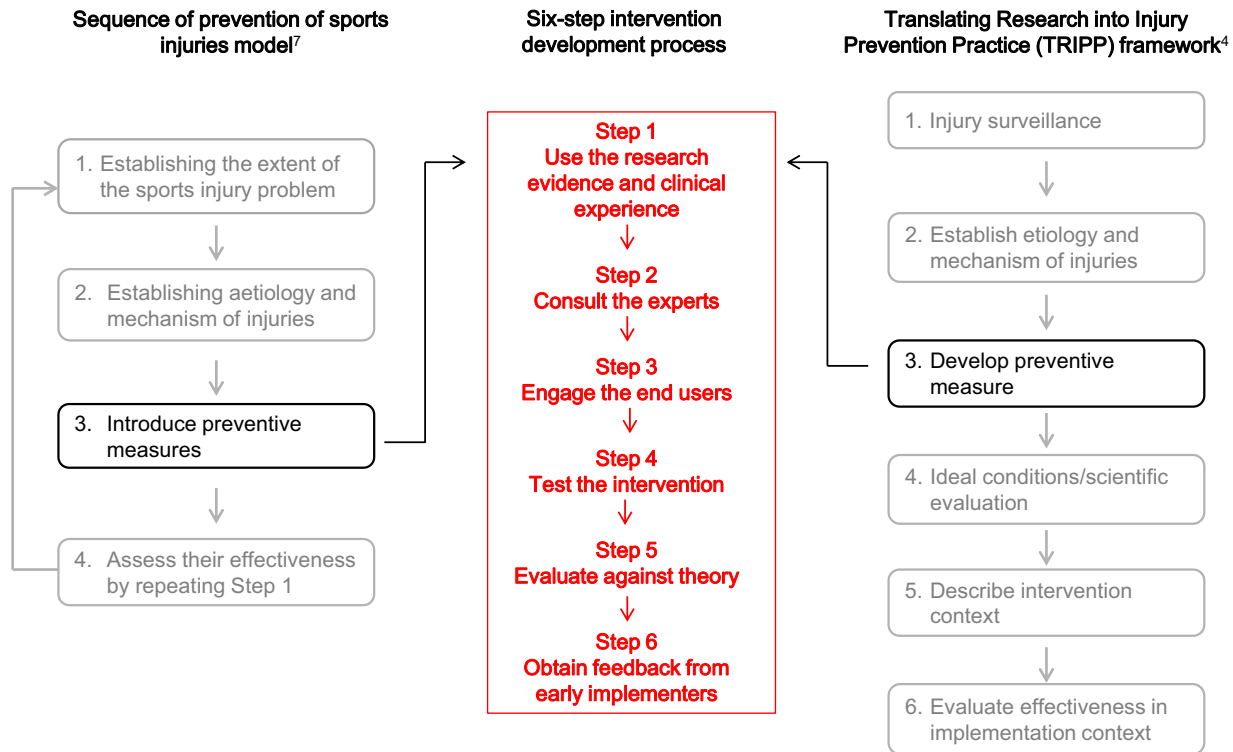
Sequence of prevention of sports injuries model$^{7}$

1. Establishing the extent of the sports injury problem

2. Establishing aetiology and mechanism of injuries

3. Introduce preventive measures

4. Assess their effectiveness by repeating Step 1

Six-step intervention development process

Step 1
Use the research evidence and clinical experience

Step 2
Consult the experts

Step 3
Engage the end users

Step 4
Test the intervention

Step 5
Evaluate against theory

Step 6
Obtain feedback from early implementers

Translating Research into Injury Prevention Practice (TRIPP) framework$^{4}$

1. Injury surveillance

2. Establish etiology and mechanism of injuries

3. Develop preventive measure

4. Ideal conditions/scientific evaluation

5. Describe intervention context

6. Evaluate effectiveness in implementation context